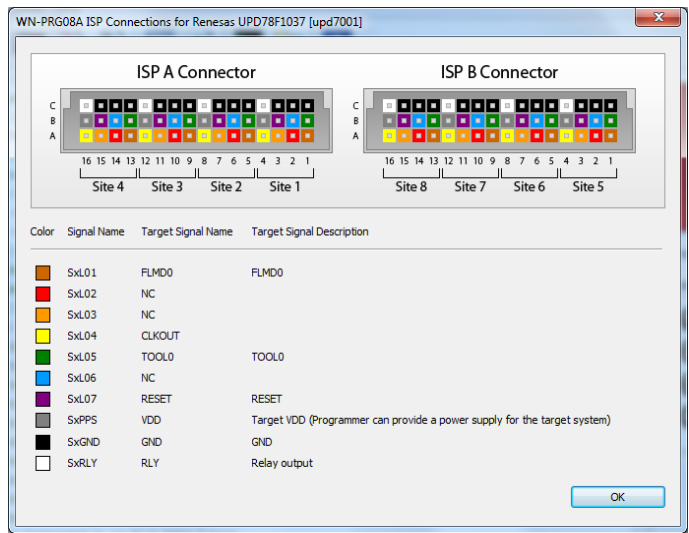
WN-PRG08A ISP Connections for Renesas UPD78F1037 [upd7001]

ISP A Connector

C
B
A

16 15 14 13 12 11 10 9 8 7 6 5 4 3 2 1

Site 4 Site 3 Site 2 Site 1

ISP B Connector

C
B
A

16 15 14 13 12 11 10 9 8 7 6 5 4 3 2 1

Site 8 Site 7 Site 6 Site 5

| Color | Signal Name | Target Signal Name | Target Signal Description |
|---|---|---|---|
| | SxL01 | FLMD0 | FLMD0 |
| | SxL02 | NC | |
| | SxL03 | NC | |
| | SxL04 | CLKOUT | |
| | SxL05 | TOOL0 | TOOL0 |
| | SxL06 | NC | |
| | SxL07 | RESET | RESET |
| | SxPPS | VDD | Target VDD (Programmer can provide a power supply for the target system) |
| | SxGND | GND | GND |
| | SxRLY | RLY | Relay output |

OK